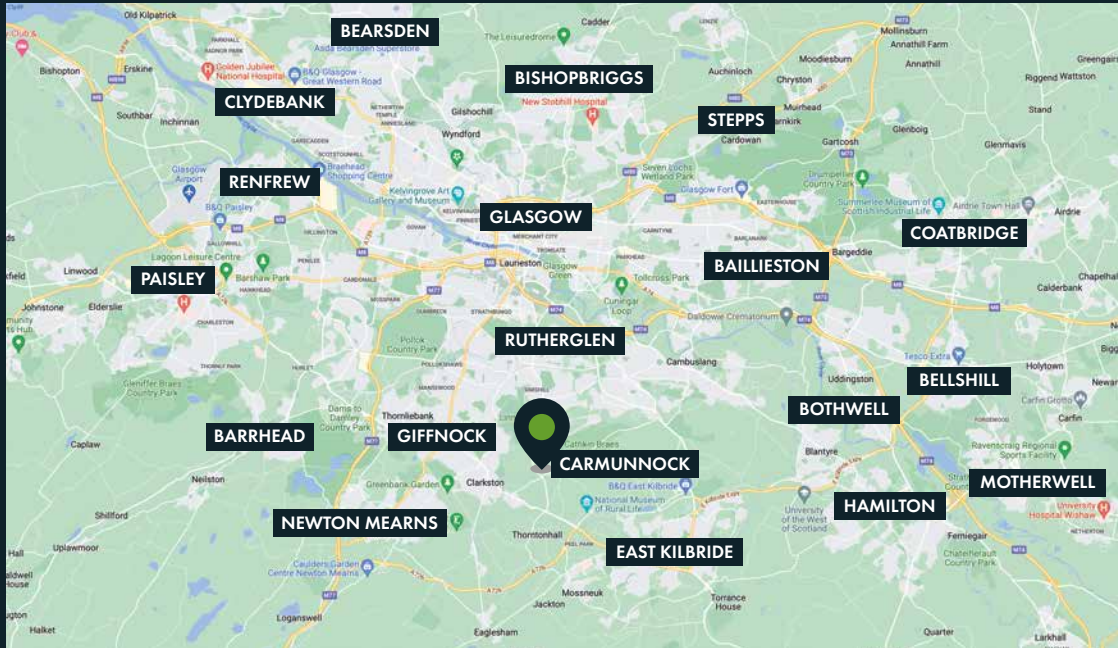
BEARSDEN
BISHOPBRIGGS
CLYDEBANK
STEPPS
RENFREW
GLASGOW
COATBRIDGE
BAILLIESTON
PAISLEY
RUTHERGLEN
BELLSHILL
BOTHWELL
BARRHEAD
GIFFNOCK
CARMUNNOCK
MOTHERWELL
HAMILTON
NEWTON MEARNS
EAST KILBRIDE

Old Kilpatrick
Golden Jubilee National Hospital
Asda Bearsden Superstore
B&Q Glasgow - Great Western Road
Bishopton
Erskine
Southbar
Inchinnan
Gilshochill
Wyndford
Cadder
The Leisuredrome
New Stobhill Hospital
Auchinloch
Mollinsburn
Annathill Farm
Annathill
Moodiesburn
Chryston
Riggend Wattston
Muirhead
Stand
Cardowan
Gartcosh
Glenboig
Glenmavis
Seven Lochs Wetland Park
Glasgow Fort
Drumpellier Country Park
Summerlee Museum of Scottish Industrial Life
Airdrie Town Hall
Airdrie
Braehead Shopping Centre
Kelvingrove Art Gallery and Museum
Glasgow Airport
B&Q Paisley
Lagoon Leisure Centre
Barshaw Park
Linwood
Johnstone
Elderslie
Laurieston
Glasgow Green
Tollcross Park
Cuningar Loop
Bargeddie
Chapelhall
Calderbank
Daldowie Crematorium
Cambuslang
Pollok Country Park
Gleniffer Braes Country Park
Uddingston
Tesco Extra
Holytown
Newarthill
Carfin Grotto
Carfin
Dams to Darnley Country Park
Thornliebank
Caplaw
Neilston
Cathkin Braes
Blantyre
Ravenscraig Regional Sports Facility
Greenbank Garden
Clarkston
B&Q East Kilbride
National Museum of Rural Life
University of the West of Scotland
University Hospital Wishaw
Shillford
Uplawmoor
Thorntonhall
Fernieqair
Chatelherault Country Park
Caulders Garden Centre Newton Mearns
Mossneuk
Torrance House
Jackton
Loganswell
Halket
Eaglesham
Quarter
Larkhall
Hall